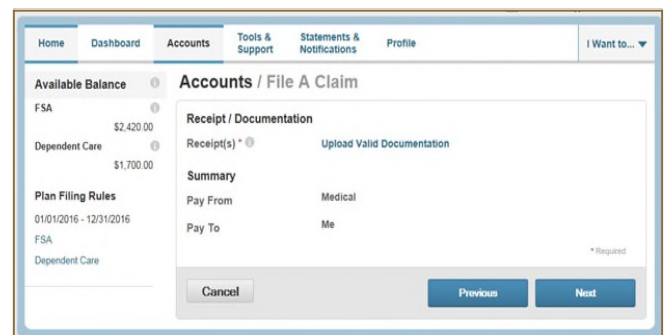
Home Dashboard Accounts Tools & Support Statements & Notifications Profile I Want to...

Available Balance

FSA
$2,420.00

Dependent Care
$1,700.00

Plan Filing Rules

01/01/2016 - 12/31/2016

FSA

Dependent Care

Accounts / File A Claim

Receipt / Documentation

Receipt(s) * Upload Valid Documentation

Summary

Pay From Medical

Pay To Me

* Required

Cancel Previous Next